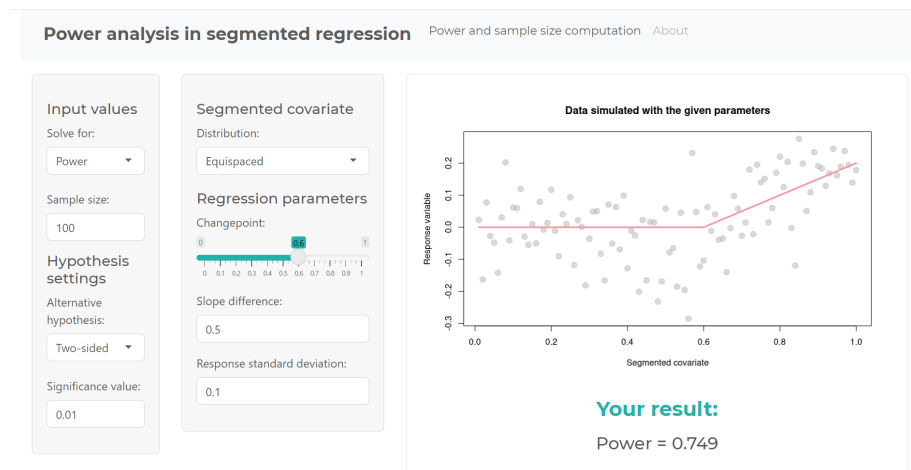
Power analysis in segmented regression Power and sample size computation About

Input values
Solve for:
Power
Sample size:
100
Hypothesis settings
Alternative hypothesis:
Two-sided
Significance value:
0.01

Segmented covariate
Distribution:
Equispaced
Regression parameters
Changepoint:
0 0.6 1
0 0.1 0.2 0.3 0.4 0.5 0.6 0.7 0.8 0.9 1
Slope difference:
0.5
Response standard deviation:
0.1

Data simulated with the given parameters
Response variable
-0.3 -0.2 -0.1 0.0 0.1 0.2
0.0 0.2 0.4 0.6 0.8 1.0
Segmented covariate

Your result:
Power = 0.749